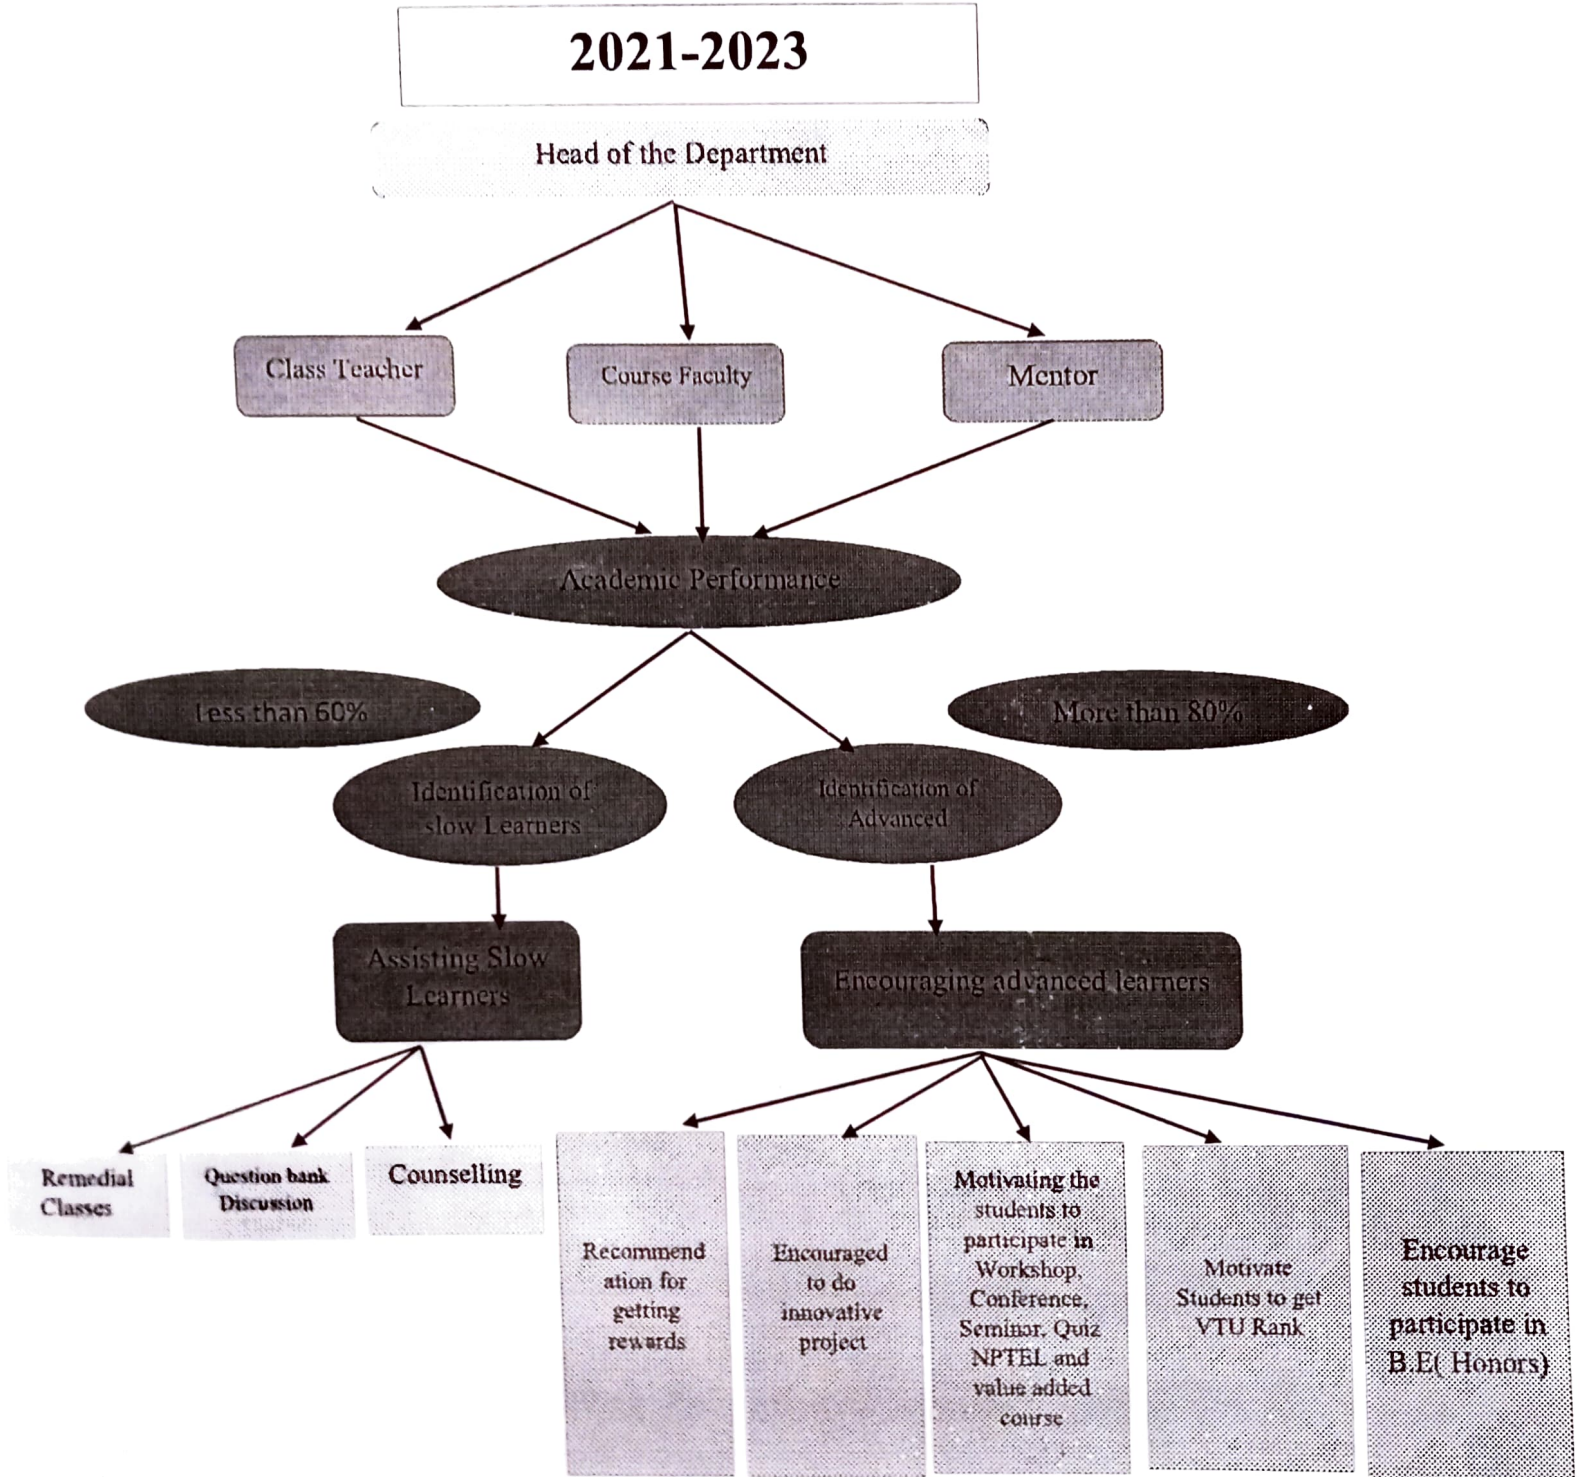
2021-2023

Head of the Department

Class Teacher

Course Faculty

Mentor

Academic Performance

Less than 60%

More than 80%

Identification of slow Learners

Identification of Advanced

Assisting Slow Learners

Encouraging advanced learners

Remedial Classes

Question bank Discussion

Counselling

Recommendation for getting rewards

Encouraged to do innovative project

Motivating the students to participate in Workshop, Conference, Seminar, Quiz NPTEL and value added course

Motivate Students to get VTU Rank

Encourage students to participate in B.E( Honors)